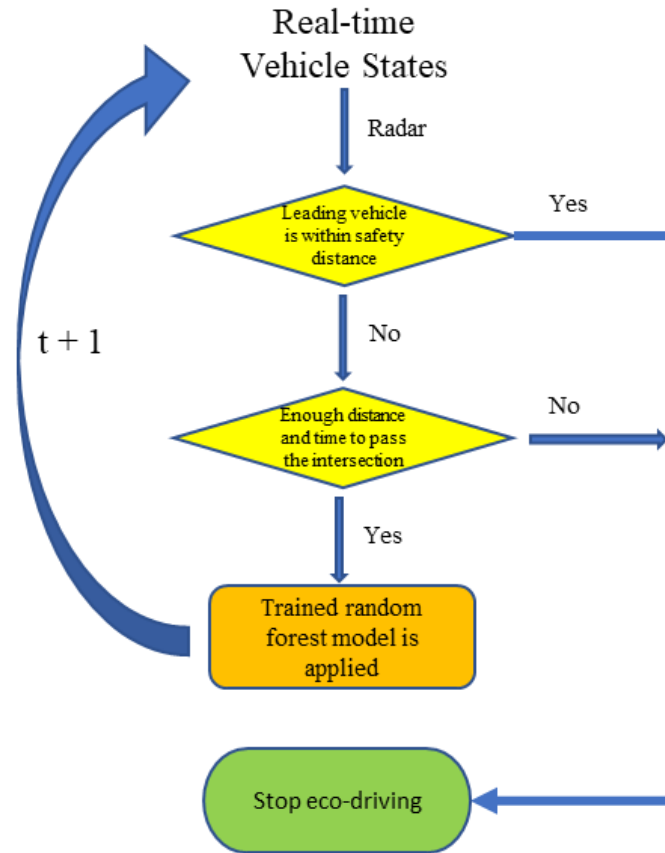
Real-time Vehicle States

Radar

Leading vehicle is within safety distance

Yes

No

t + 1

Enough distance and time to pass the intersection

No

Yes

Trained random forest model is applied

Stop eco-driving